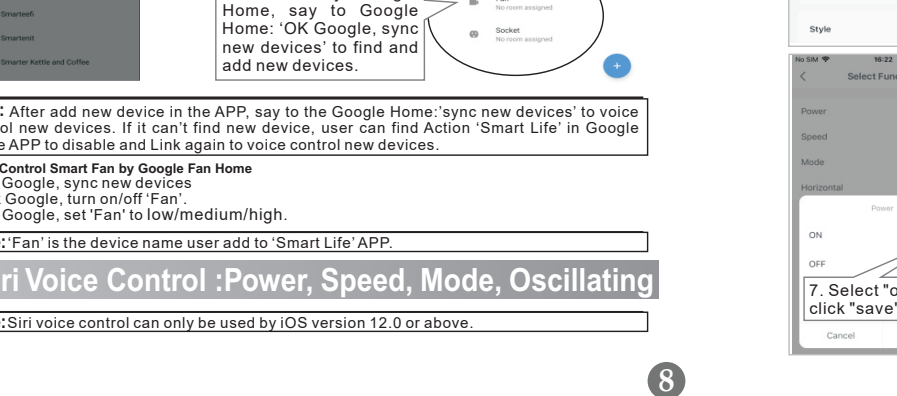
Smarteefi

Smartenit

Smarter Kettle and Coffee

Home, say to Google Home: 'OK Google, sync new devices' to find and add new devices.

No room assigned

Socket
No room assigned

+

: After add new device in the APP, say to the Google Home:'sync new devices' to voice ol new devices. If it can't find new device, user can find Action 'Smart Life' in Google e APP to disable and Link again to voice control new devices.

Control Smart Fan by Google Fan Home
Google, sync new devices
Google, turn on/off 'Fan'.
Google, set 'Fan' to low/medium/high.

:'Fan' is the device name user add to 'Smart Life' APP.

iri Voice Control :Power, Speed, Mode, Oscillating

:Siri voice control can only be used by iOS version 12.0 or above.

8

Style

No SIM 16:22

Select Fun

Power

Speed

Mode

Horizontal

Power

ON

OFF

7. Select "o click "save"

Cancel